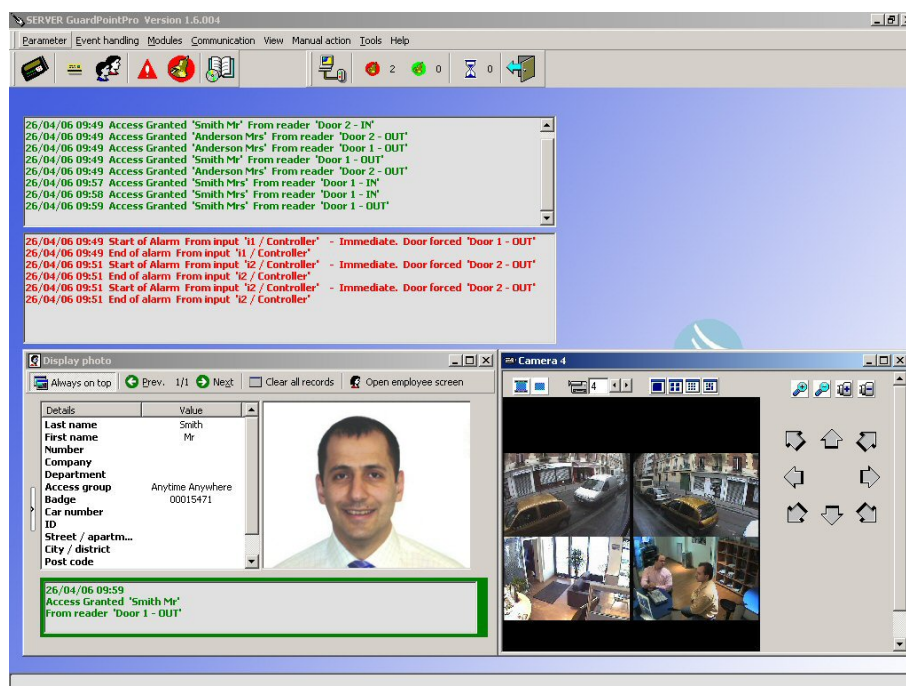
SERVER GuardPointPro Version 1.6.004

Parameter Event handling Modules Communication View Manual action Tools Help

2 0 0

26/04/06 09:49 Access Granted 'Smith Mr' From reader 'Door 2 - IN'
26/04/06 09:49 Access Granted 'Anderson Mrs' From reader 'Door 2 - OUT'
26/04/06 09:49 Access Granted 'Anderson Mrs' From reader 'Door 1 - OUT'
26/04/06 09:49 Access Granted 'Smith Mr' From reader 'Door 1 - OUT'
26/04/06 09:49 Access Granted 'Anderson Mrs' From reader 'Door 2 - OUT'
26/04/06 09:57 Access Granted 'Smith Mrs' From reader 'Door 1 - IN'
26/04/06 09:58 Access Granted 'Smith Mrs' From reader 'Door 1 - IN'
26/04/06 09:59 Access Granted 'Smith Mrs' From reader 'Door 1 - OUT'

26/04/06 09:49 Start of Alarm From input 'i1 / Controller' - Immediate. Door forced 'Door 1 - OUT'
26/04/06 09:49 End of alarm From input 'i1 / Controller'
26/04/06 09:51 Start of Alarm From input 'i2 / Controller' - Immediate. Door forced 'Door 2 - OUT'
26/04/06 09:51 End of alarm From input 'i2 / Controller'
26/04/06 09:51 Start of Alarm From input 'i2 / Controller' - Immediate. Door forced 'Door 2 - OUT'
26/04/06 09:51 End of alarm From input 'i2 / Controller'

Display photo

Always on top Prev. 1/1 Next Clear all records Open employee screen

| Details | Value |
|---|---|
| Last name | Smith |
| First name | Mr |
| Number | |
| Company | |
| Department | |
| Access group | Anytime Anywhere |
| Badge | 00015471 |
| Car number | |
| ID | |
| Street / apartm... | |
| City / district | |
| Post code | |

26/04/06 09:59
Access Granted 'Smith Mr'
From reader 'Door 1 - OUT'

Camera 4

4